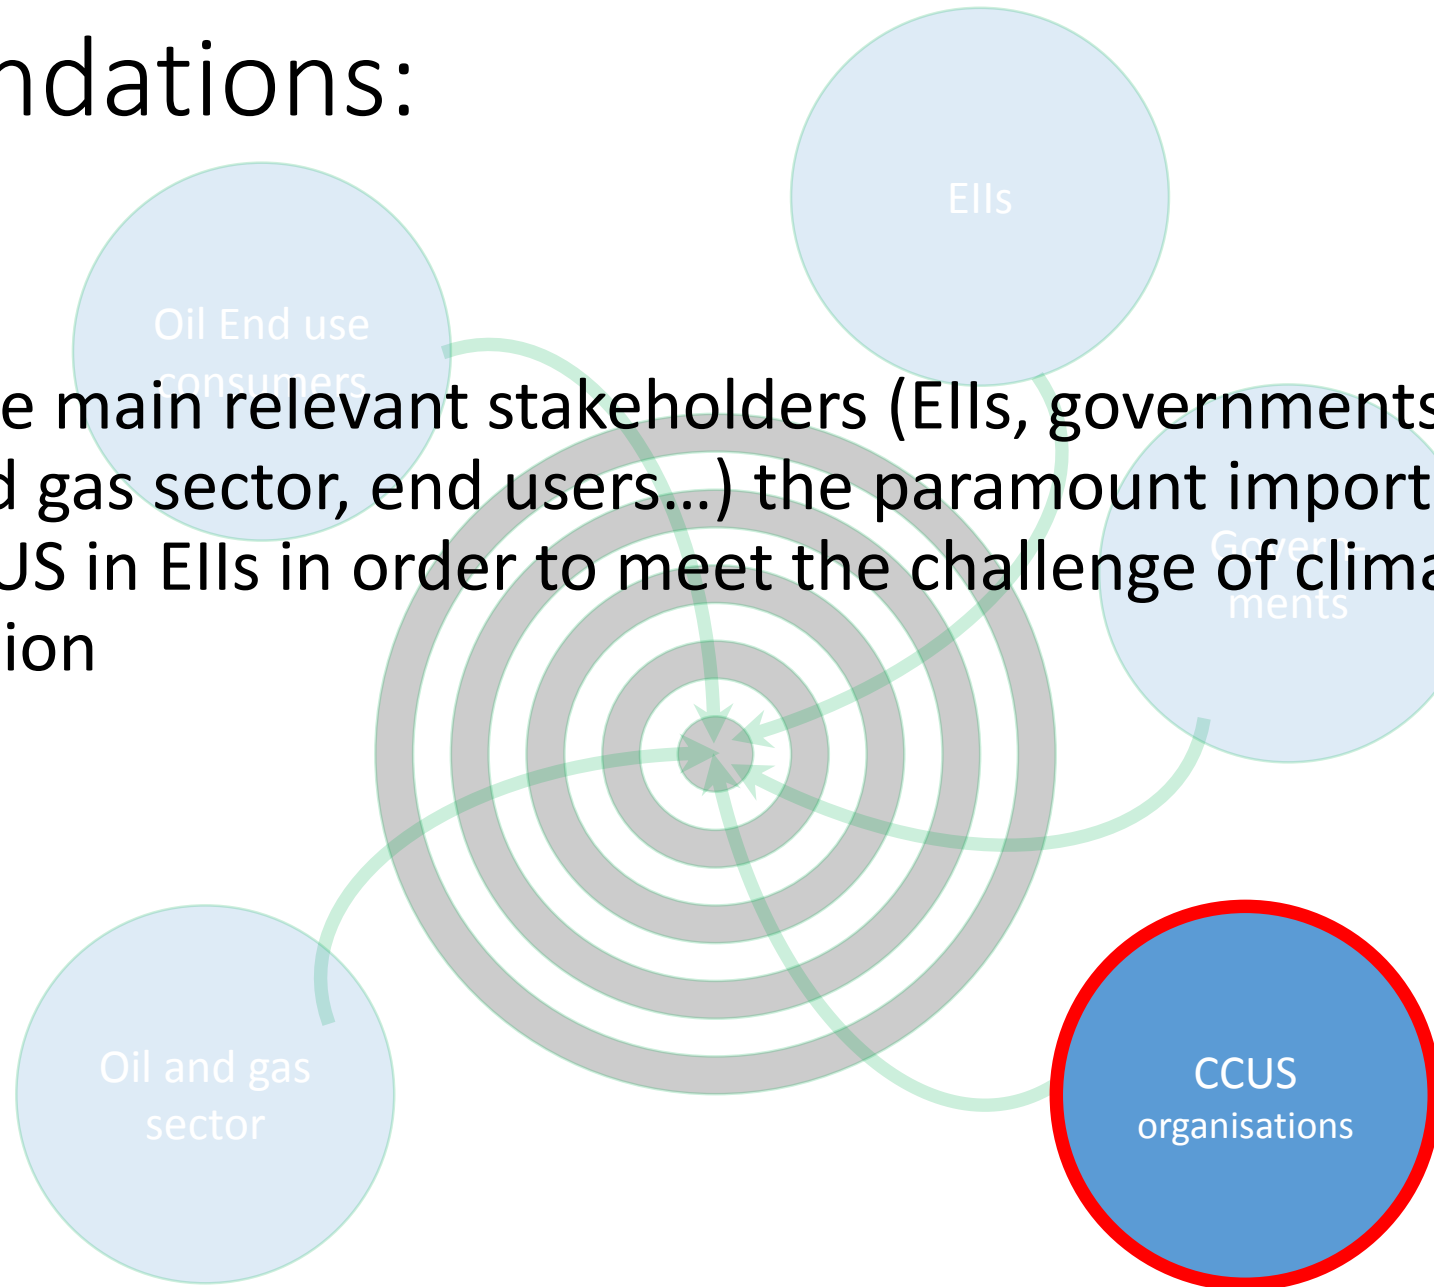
ndations:

e main relevant stakeholders (EIIs, governments
d gas sector, end users…) the paramount import
US in EIIs in order to meet the challenge of clima
ion

EIIs

Oil End use consumers

Govern ments

Oil and gas sector

CCUS organisations